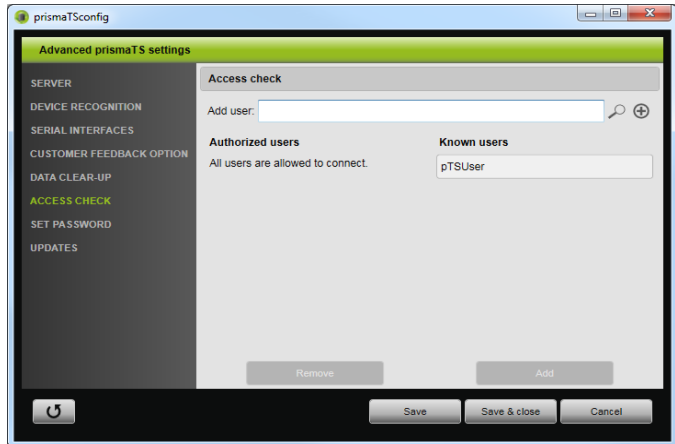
prismaTSconfig

Advanced prismaTS settings

SERVER
DEVICE RECOGNITION
SERIAL INTERFACES
CUSTOMER FEEDBACK OPTION
DATA CLEAR-UP
ACCESS CHECK
SET PASSWORD
UPDATES

Access check

Add user:

Authorized users
All users are allowed to connect.

Known users
pTSUser

Remove
Add

Save
Save & close
Cancel